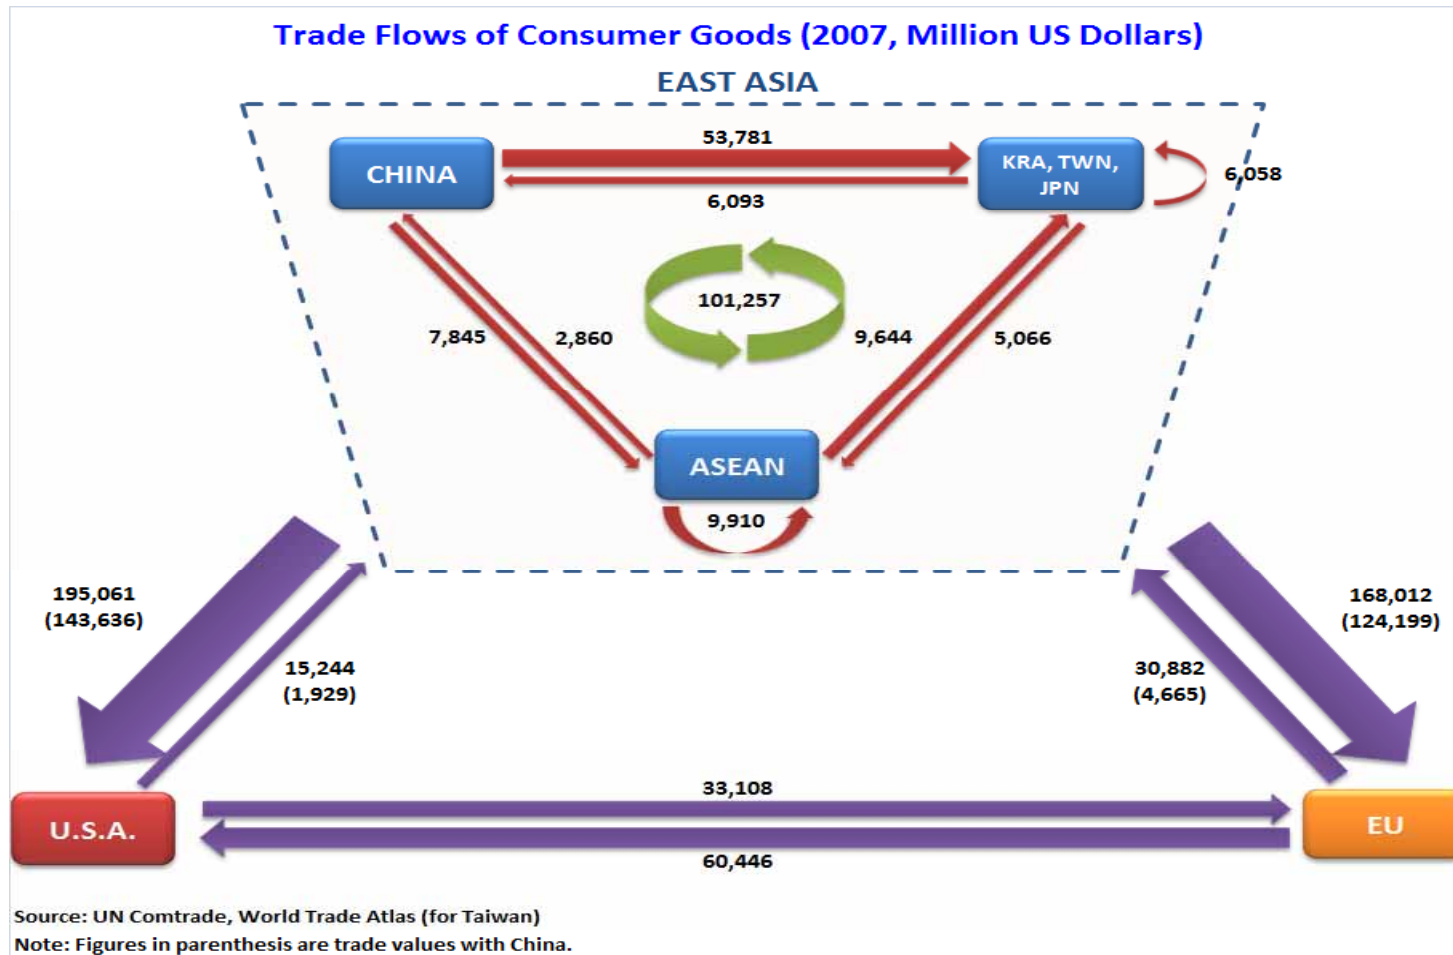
Trade Flows of Consumer Goods (2007, Million US Dollars)

EAST ASIA

CHINA

53,781

6,093

KRA, TWN, JPN

6,058

101,257

7,845

2,860

9,644

5,066

ASEAN

9,910

195,061
(143,636)

15,244
(1,929)

30,882
(4,665)

168,012
(124,199)

U.S.A.

33,108

60,446

EU

Source: UN Comtrade, World Trade Atlas (for Taiwan)
Note: Figures in parenthesis are trade values with China.